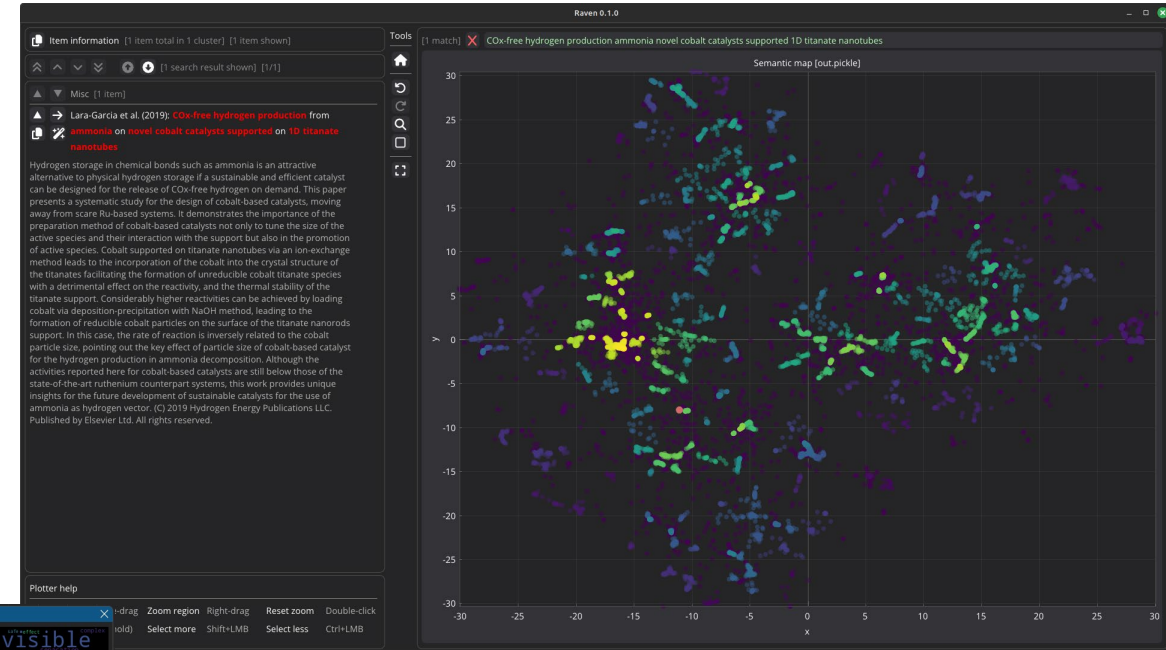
Raven 0.1.0

Item information [1 item total in 1 cluster] [1 item shown]

[1 search result shown] [1/1]

Misc [1 item]

Lara-Garcia et al. (2019): COx-free hydrogen production from ammonia on novel cobalt catalysts supported on 1D titanate nanotubes

Hydrogen storage in chemical bonds such as ammonia is an attractive alternative to physical hydrogen storage if a sustainable and efficient catalyst can be designed for the release of COx-free hydrogen on demand. This paper presents a systematic study for the design of cobalt-based catalysts, moving away from scare Ru-based systems. It demonstrates the importance of the preparation method of cobalt-based catalysts not only to tune the size of the active species and their interaction with the support but also in the promotion of active species. Cobalt supported on titanate nanotubes via an ion-exchange method leads to the incorporation of the cobalt into the crystal structure of the titanates facilitating the formation of unreducible cobalt titanate species with a detrimental effect on the reactivity, and the thermal stability of the titanate support. Considerably higher reactivities can be achieved by loading cobalt via deposition-precipitation with NaOH method, leading to the formation of reducible cobalt particles on the surface of the titanate nanorods support. In this case, the rate of reaction is inversely related to the cobalt particle size, pointing out the key effect of particle size of cobalt-based catalyst for the hydrogen production in ammonia decomposition. Although the activities reported here for cobalt-based catalysts are still below those of the state-of-the-art ruthenium counterpart systems, this work provides unique insights for the future development of sustainable catalysts for the use of ammonia as hydrogen vector. (C) 2019 Hydrogen Energy Publications LLC. Published by Elsevier Ltd. All rights reserved.

Plotter help

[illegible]-drag Zoom region Right-drag Reset zoom Double-click
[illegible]old) Select more Shift+LMB Select less Ctrl+LMB

visible

Tools

[1 match] COx-free hydrogen production ammonia novel cobalt catalysts supported 1D titanate nanotubes

Semantic map [out.pickle]

30 25 20 15 10 5 0 -5 -10 -15 -20 -25 -30

y

-30 -25 -20 -15 -10 -5 0 5 10 15 20 25 30

x